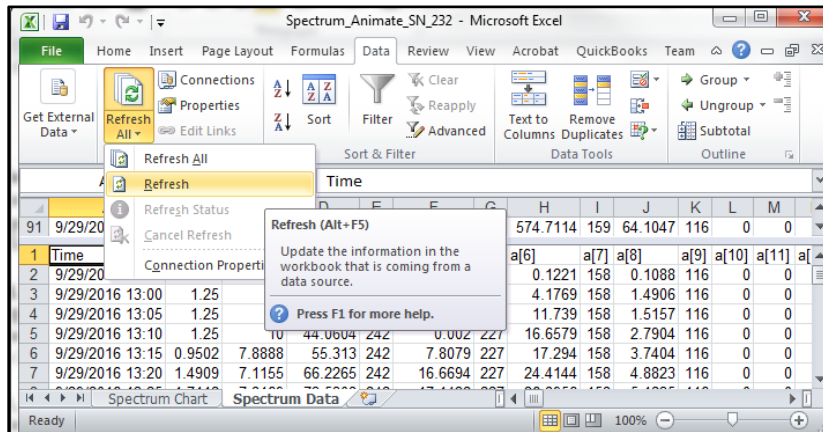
Spectrum_Animate_SN_232 - Microsoft Excel

File Home Insert Page Layout Formulas Data Review View Acrobat QuickBooks Team

Get External Data
Refresh All
Connections
Properties
Edit Links
Sort
Filter
Clear
Reapply
Advanced
Sort & Filter
Text to Columns
Remove Duplicates
Data Tools
Group
Ungroup
Subtotal
Outline

Refresh All
Refresh
Refresh Status
Cancel Refresh
Connection Properties

Time

Refresh (Alt+F5)
Update the information in the workbook that is coming from a data source.
Press F1 for more help.

| | A | | D | E | F | G | H | I | J | K | L | M |
|---|---|---|---|---|---|---|---|---|---|---|---|---|
| 91 | 9/29/20 | | | | | | 574.7114 | 159 | 64.1047 | 116 | 0 | 0 |
| 1 | Time | | | | | | a[6] | a[7] | a[8] | a[9] | a[10] | a[11] |
| 2 | 9/29/20 | | | | | | 0.1221 | 158 | 0.1088 | 116 | 0 | 0 |
| 3 | 9/29/2016 13:00 | 1.25 | | | | | 4.1769 | 158 | 1.4906 | 116 | 0 | 0 |
| 4 | 9/29/2016 13:05 | 1.25 | | | | | 11.739 | 158 | 1.5157 | 116 | 0 | 0 |
| 5 | 9/29/2016 13:10 | 1.25 | 10 | 44.0604 | 242 | 0.002 | 227 | 16.6579 | 158 | 2.7904 | 116 | 0 | 0 |
| 6 | 9/29/2016 13:15 | 0.9502 | 7.8888 | 55.313 | 242 | 7.8079 | 227 | 17.294 | 158 | 3.7404 | 116 | 0 | 0 |
| 7 | 9/29/2016 13:20 | 1.4909 | 7.1155 | 66.2265 | 242 | 16.6694 | 227 | 24.4144 | 158 | 4.8823 | 116 | 0 | 0 |

Spectrum Chart | Spectrum Data
Ready
100%